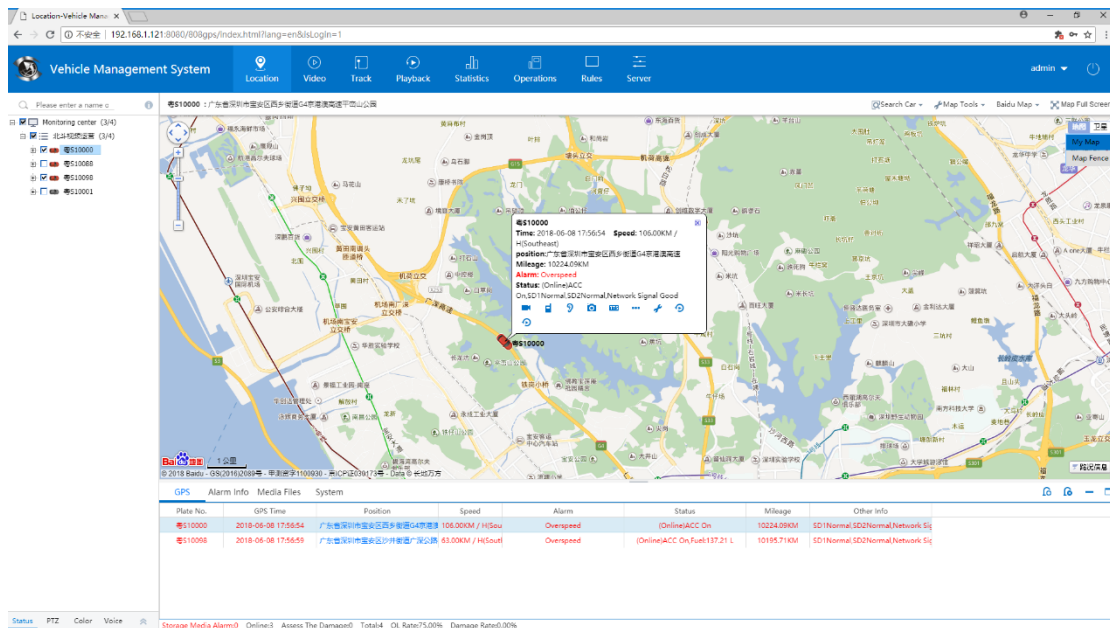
Location-Vehicle Mana ×

不安全 | 192.168.1.121:8080/808gps/index.html?lang=en&isLogin=1

Vehicle Management System

Location Video Track Playback Statistics Operations Rules Server

admin

Please enter a name o

粤S10000：广东省深圳市宝安区西乡街道G4京港澳高速平峦山公园

Search Car Map Tools Baidu Map Map Full Screen

Monitoring center (3/4)
北斗视频运营 (3/4)
粤S10000
粤S10088
粤S10098
粤S10001

My Map
Map Fence

粤S10000
Time: 2018-06-08 17:56:54 Speed: 106.00KM / H(Southeast)
position:广东省深圳市宝安区西乡街道G4京港澳高速
Mileage: 10224.09KM
Alarm: Overspeed
Status: (Online)ACC On,SD1Normal,SD2Normal,Network Signal Good

粤S10000

© 2018 Baidu - GS(2016)2089号 - 甲测资字1100930 - 京ICP证030173号 - Data © 长地万方

GPS Alarm Info Media Files System

| Plate No. | GPS Time | Position | Speed | Alarm | Status | Mileage | Other Info |
|---|---|---|---|---|---|---|---|
| 粤S10000 | 2018-06-08 17:56:54 | 广东省深圳市宝安区西乡街道G4京港 | 106.00KM / H(Sou | Overspeed | (Online)ACC On | 10224.09KM | SD1Normal,SD2Normal,Network Sig |
| 粤S10098 | 2018-06-08 17:56:59 | 广东省深圳市宝安区沙井街道广深公路 | 63.00KM / H(Sout | Overspeed | (Online)ACC On,Fuel:137.21 L | 10195.71KM | SD1Normal,SD2Normal,Network Sig |

Status PTZ Color Voice

Storage Media Alarm:0 Online:3 Assess The Damage:0 Total:4 OL Rate:75.00% Damage Rate:0.00%